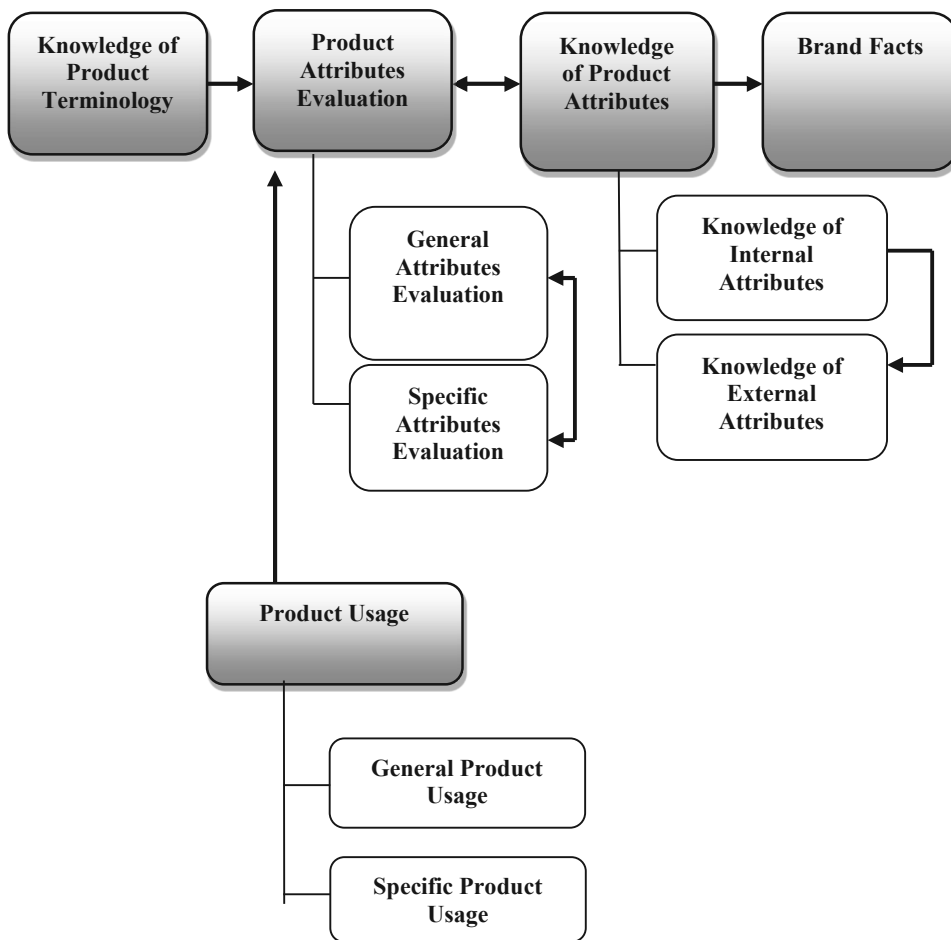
Knowledge of Product Terminology

Product Attributes Evaluation

Knowledge of Product Attributes

Brand Facts

General Attributes Evaluation

Specific Attributes Evaluation

Knowledge of Internal Attributes

Knowledge of External Attributes

Product Usage

General Product Usage

Specific Product Usage